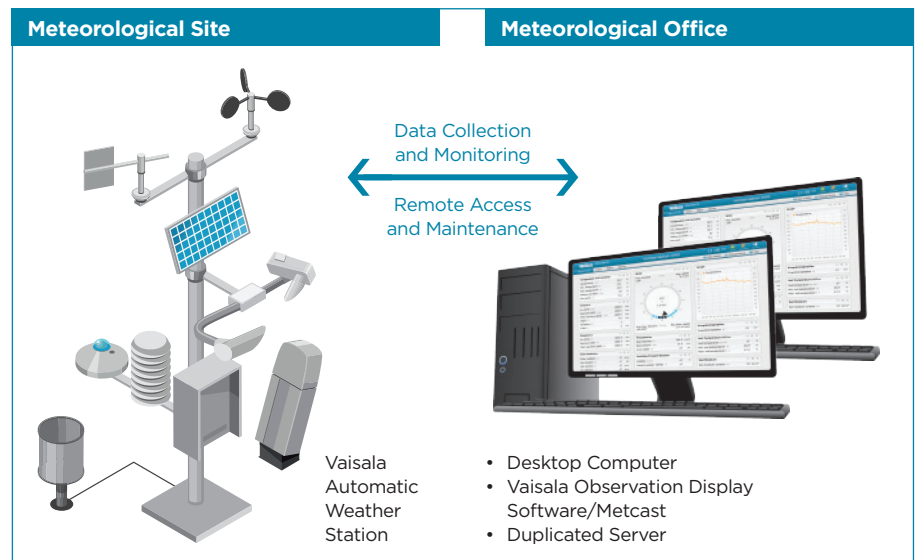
Meteorological Site

Meteorological Office

Data Collection and Monitoring

Remote Access and Maintenance

Vaisala Automatic Weather Station

• Desktop Computer
• Vaisala Observation Display Software/Metcast
• Duplicated Server